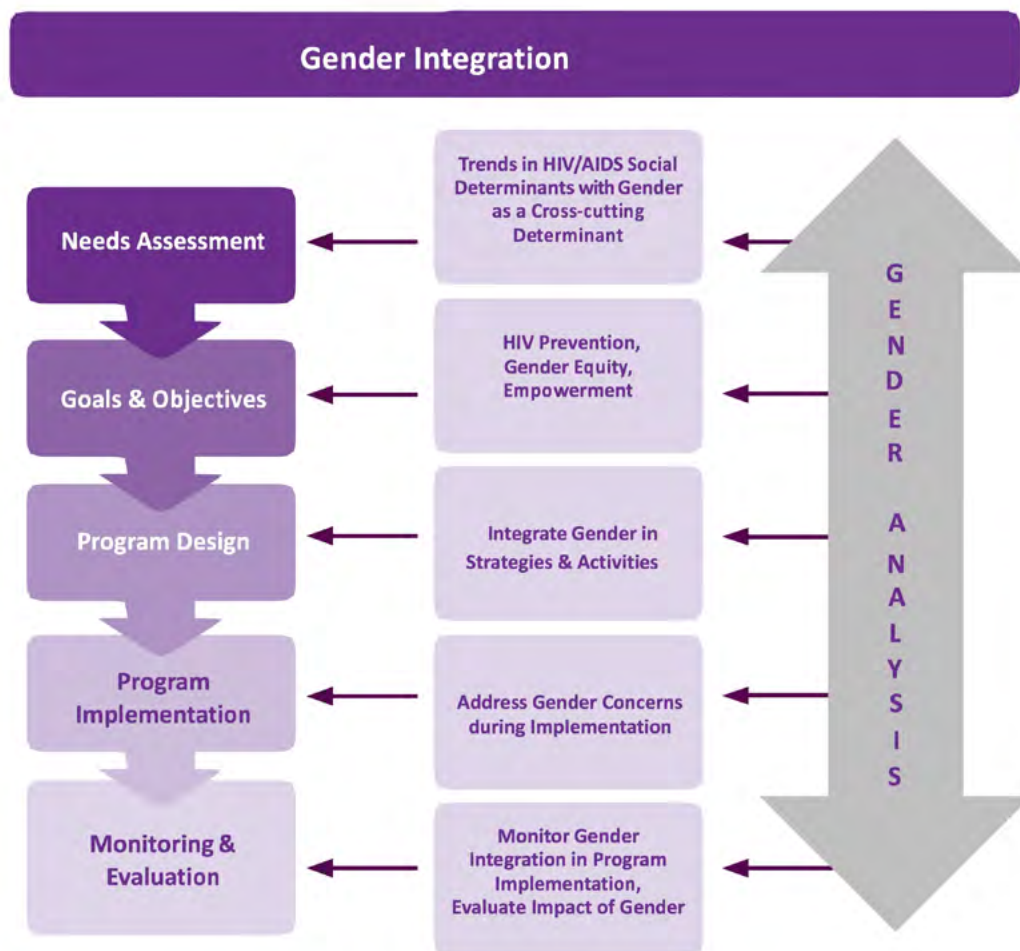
Gender Integration

Needs Assessment

Trends in HIV/AIDS Social Determinants with Gender as a Cross-cutting Determinant

Goals & Objectives

HIV Prevention, Gender Equity, Empowerment

Program Design

Integrate Gender in Strategies & Activities

Program Implementation

Address Gender Concerns during Implementation

Monitoring & Evaluation

Monitor Gender Integration in Program Implementation, Evaluate Impact of Gender

GENDER ANALYSIS